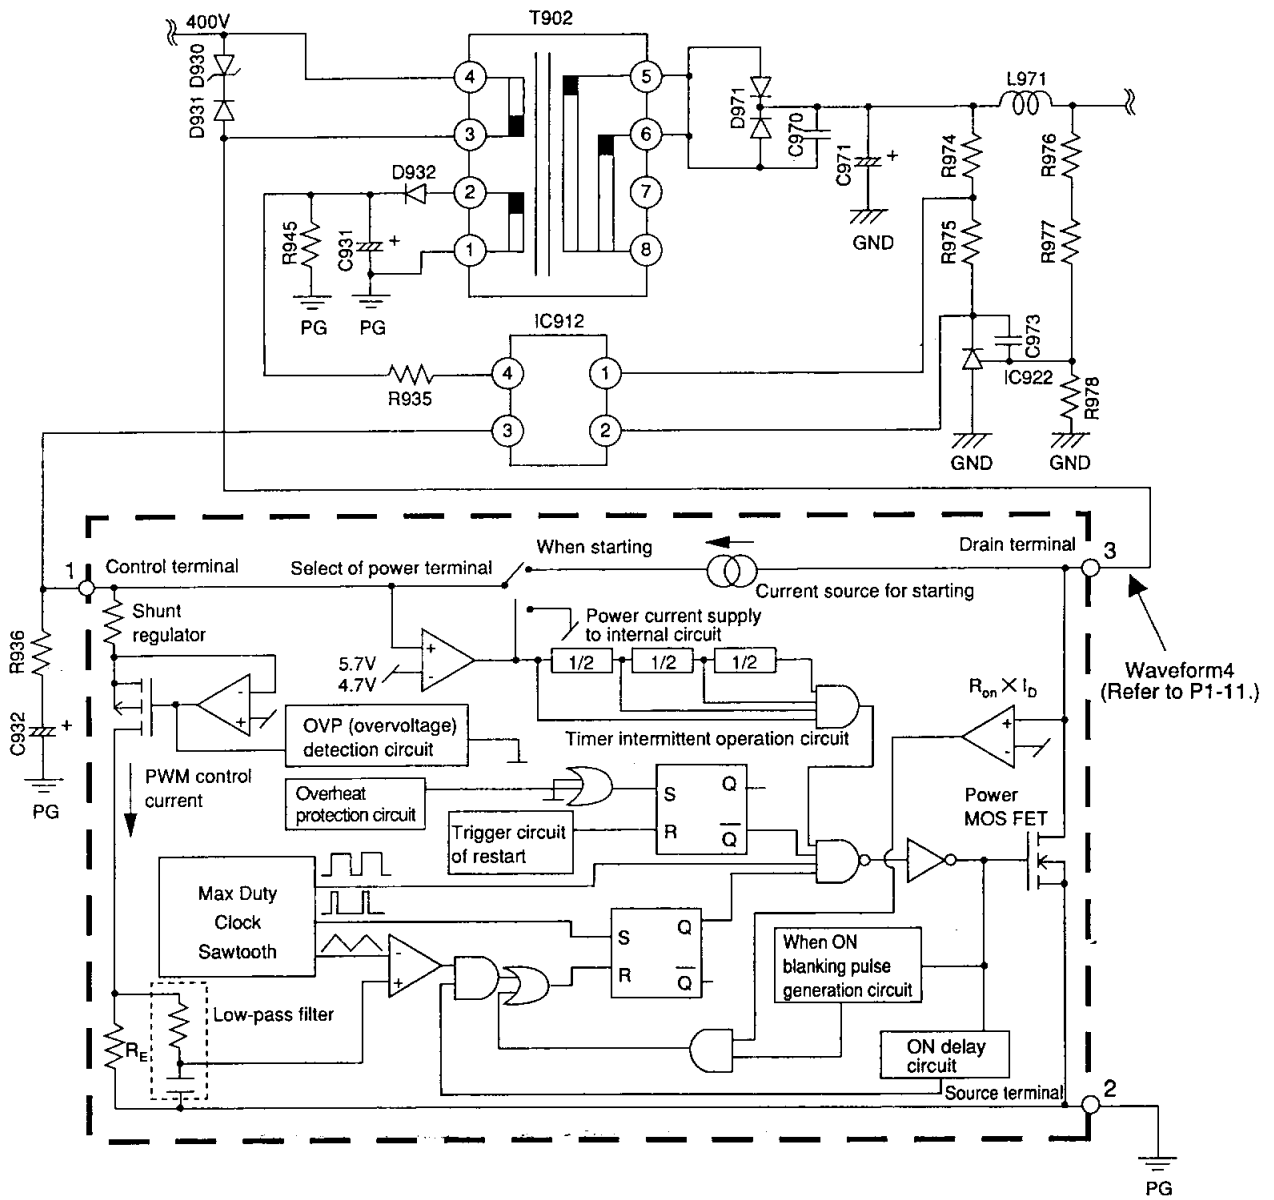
400V
T902
D930
D931
4
3
2
1
5
6
7
8
D932
R945
C931
PG
PG
D971
C970
C971
GND
L971
R974
R975
R976
R977
IC912
R935
4
3
1
2
C973
IC922
R978
GND
GND
1
Control terminal
Select of power terminal
When starting
Drain terminal
3
Current source for starting
R936
C932
PG
Shunt regulator
Power current supply to internal circuit
5.7V
4.7V
1/2
1/2
1/2
Waveform4
(Refer to P1-11.)
$R_{on} \times I_D$
OVP (overvoltage) detection circuit
Timer intermittent operation circuit
PWM control current
Overheat protection circuit
S
R
Q
$\overline{Q}$
Trigger circuit of restart
Power MOS FET
Max Duty
Clock
Sawtooth
S
R
Q
$\overline{Q}$
When ON blanking pulse generation circuit
Low-pass filter
$R_E$
ON delay circuit
Source terminal
2
PG